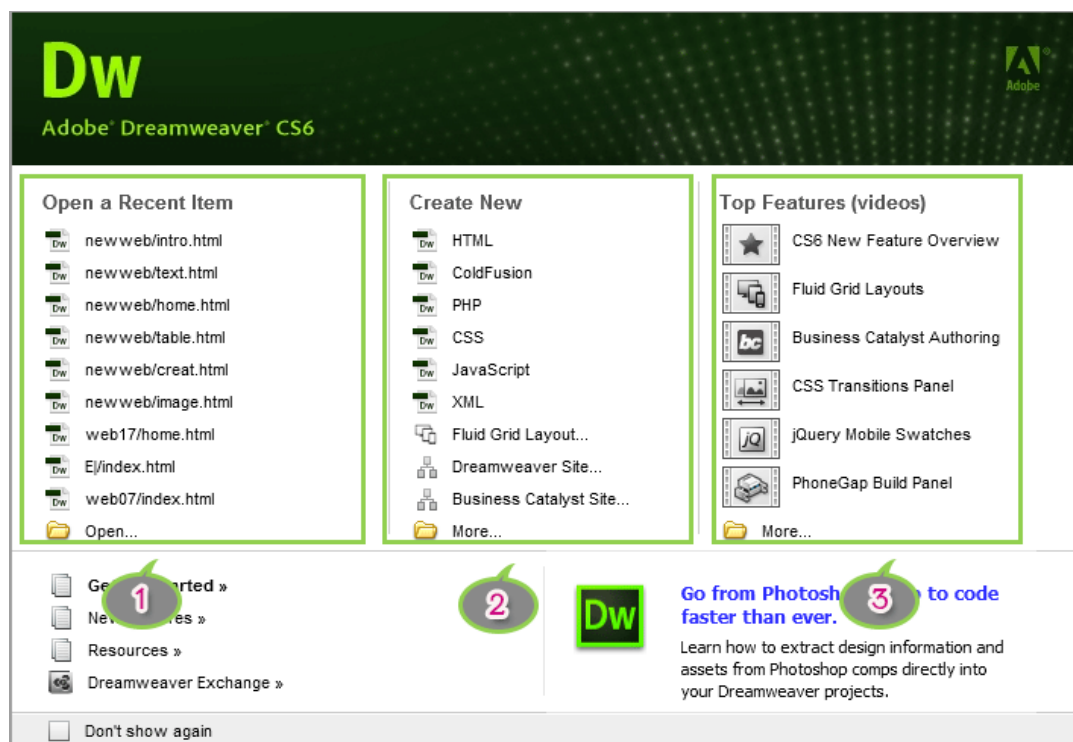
Dw
Adobe® Dreamweaver® CS6

Adobe

Open a Recent Item
newweb/intro.html
newweb/text.html
newweb/home.html
newweb/table.html
newweb/creat.html
newweb/image.html
web17/home.html
E|/index.html
web07/index.html
Open...

Create New
HTML
ColdFusion
PHP
CSS
JavaScript
XML
Fluid Grid Layout...
Dreamweaver Site...
Business Catalyst Site...
More...

Top Features (videos)
CS6 New Feature Overview
Fluid Grid Layouts
Business Catalyst Authoring
CSS Transitions Panel
jQuery Mobile Swatches
PhoneGap Build Panel
More...

1
2
3

Ge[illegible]rted »
Ne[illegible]res »
Resources »
Dreamweaver Exchange »

Dw

Go from Photosh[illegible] to code faster than ever.
Learn how to extract design information and assets from Photoshop comps directly into your Dreamweaver projects.

Don't show again